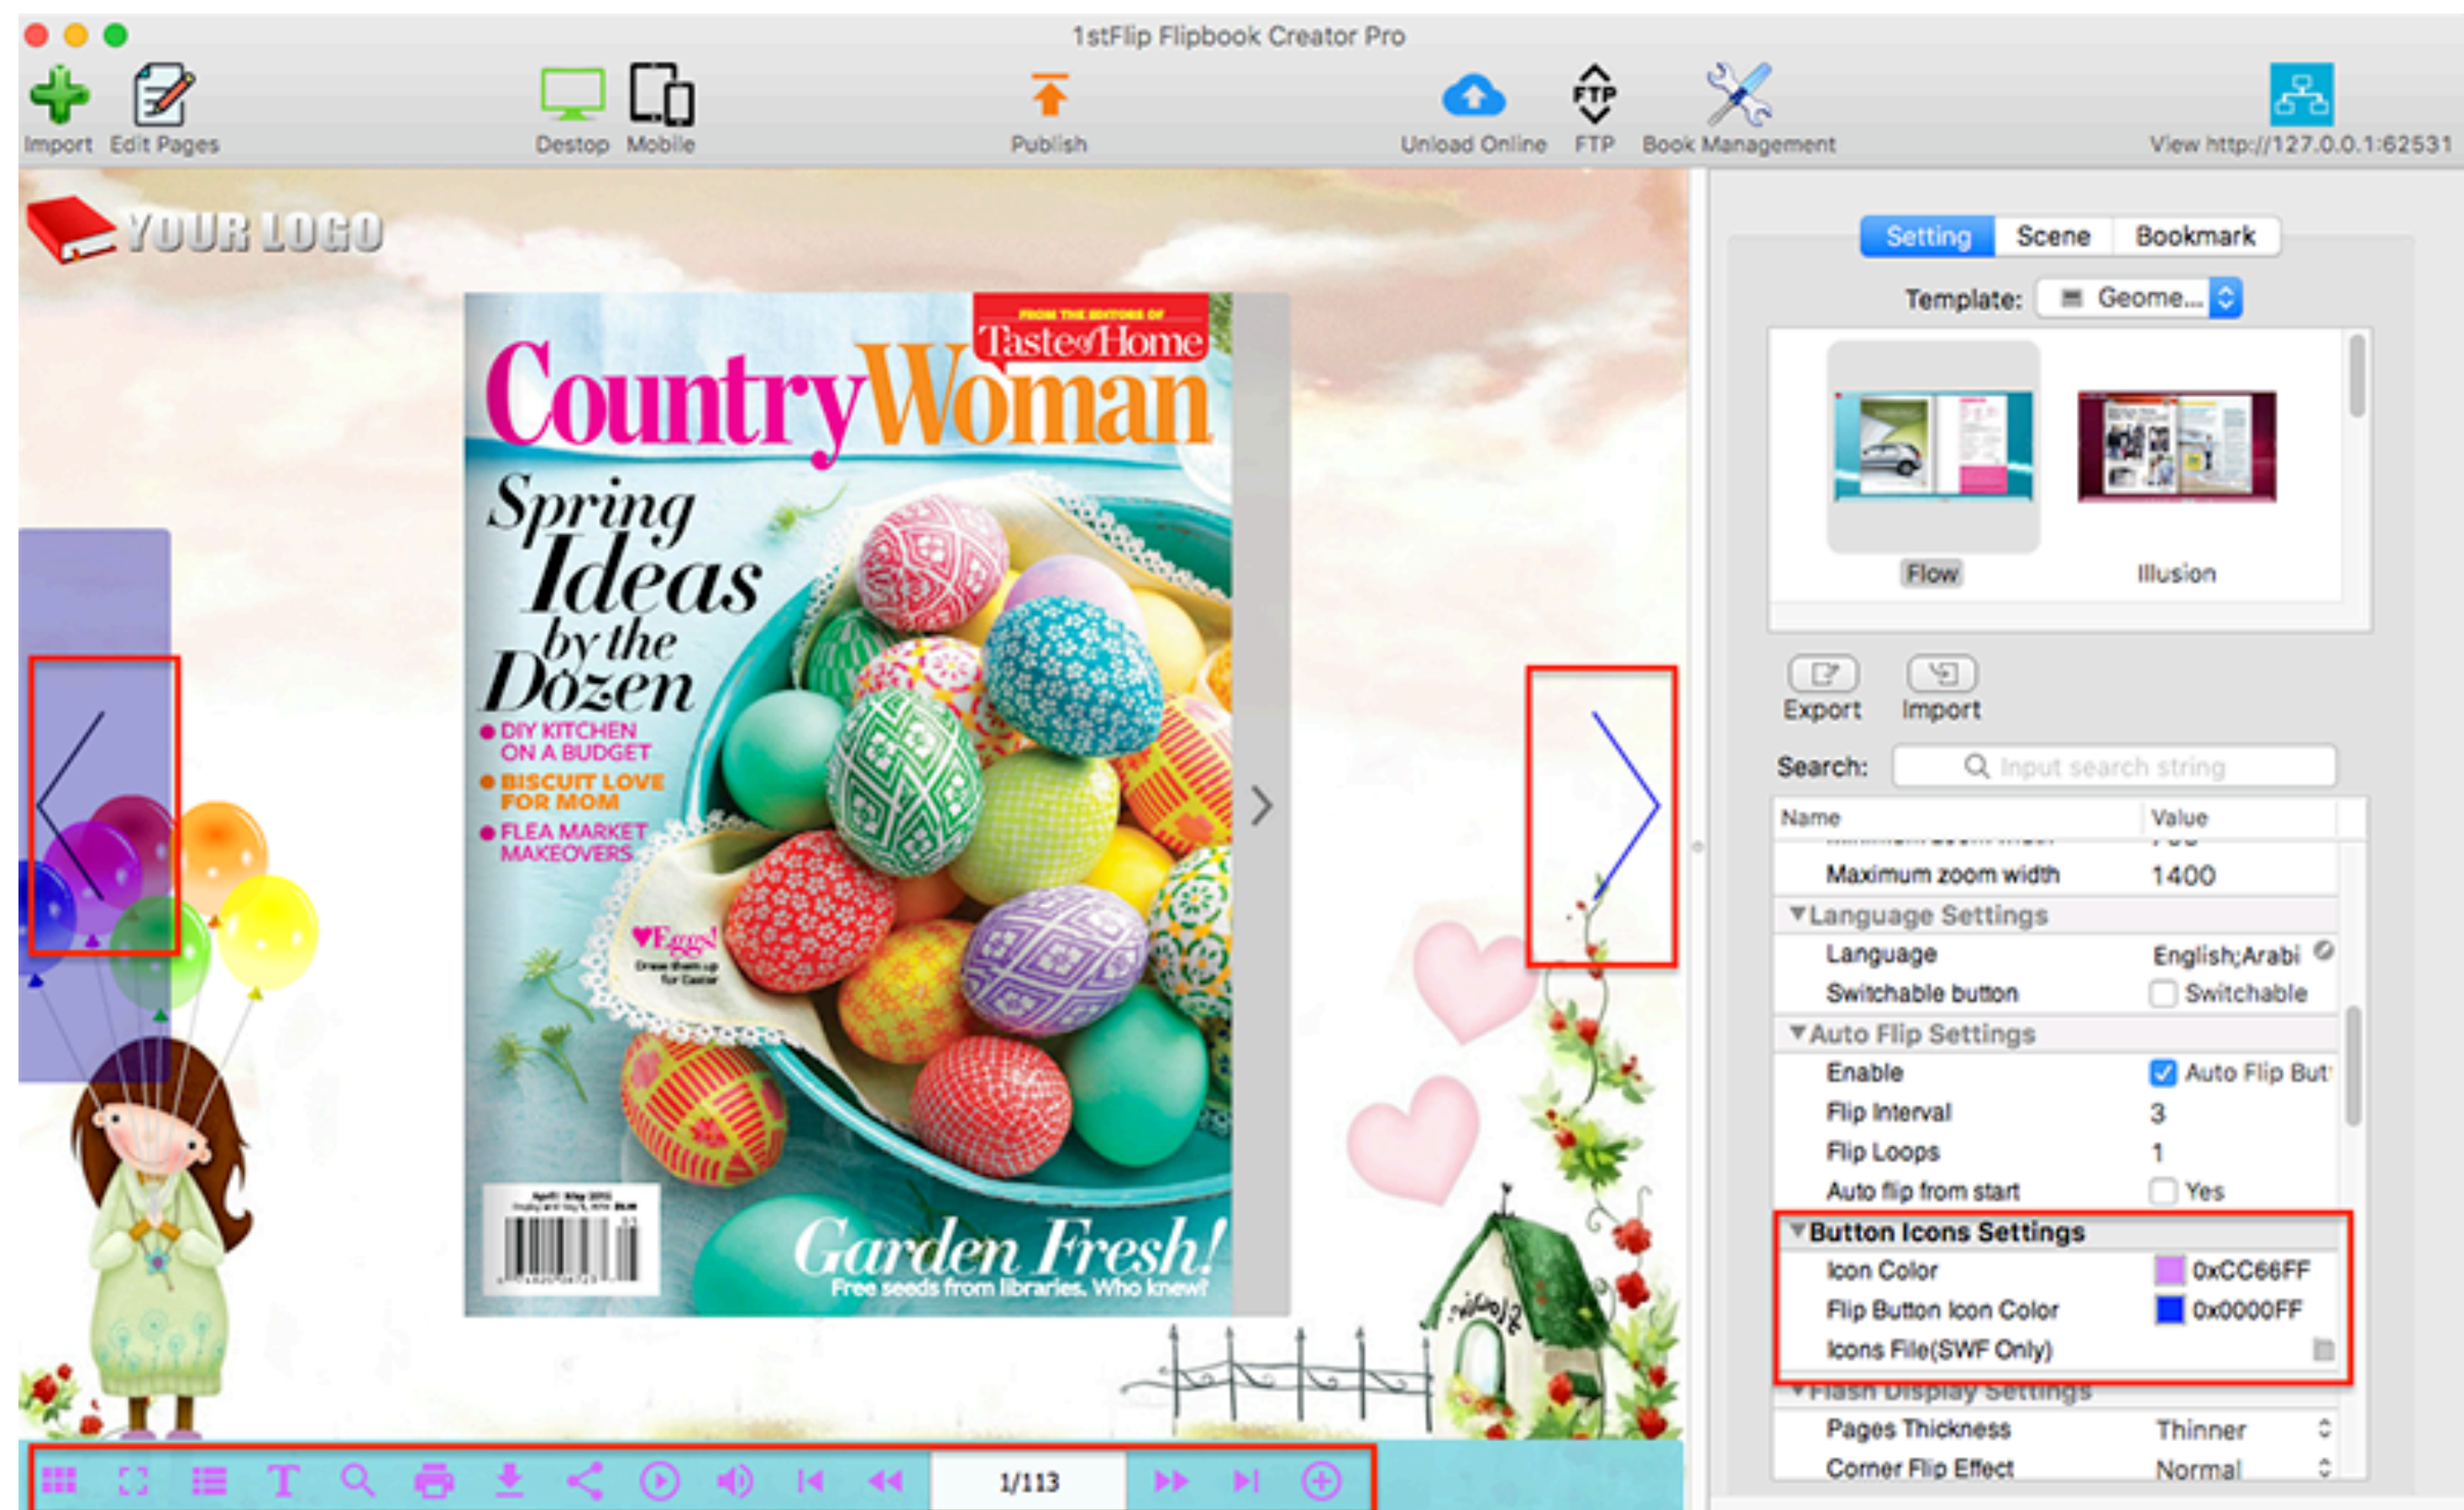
1stFlip Flipbook Creator Pro

Import Edit Pages Destop Mobile Publish Unload Online FTP Book Management View http://127.0.0.1:62531

YOUR LOGO

FROM THE EDITORS OF Taste of Home
Country Woman
Spring Ideas by the Dozen
DIY KITCHEN ON A BUDGET
BISCUIT LOVE FOR MOM
FLEA MARKET MAKEOVERS
Eggs!
Garden Fresh!
Free seeds from libraries. Who knew?

Setting Scene Bookmark
Template: Geome...
Flow Illusion
Export Import
Search: Input search string

| Name | Value |
|---|---|
| Maximum zoom width | 1400 |
| ▼Language Settings | |
| Language | English;Arabi |
| Switchable button | Switchable |
| ▼Auto Flip Settings | |
| Enable | Auto Flip But |
| Flip Interval | 3 |
| Flip Loops | 1 |
| Auto flip from start | Yes |
| ▼Button Icons Settings | |
| Icon Color | 0xCC66FF |
| Flip Button Icon Color | 0x0000FF |
| Icons File(SWF Only) | |
| ▼Flash Display Settings | |
| Pages Thickness | Thinner |
| Corner Flip Effect | Normal |

1/113